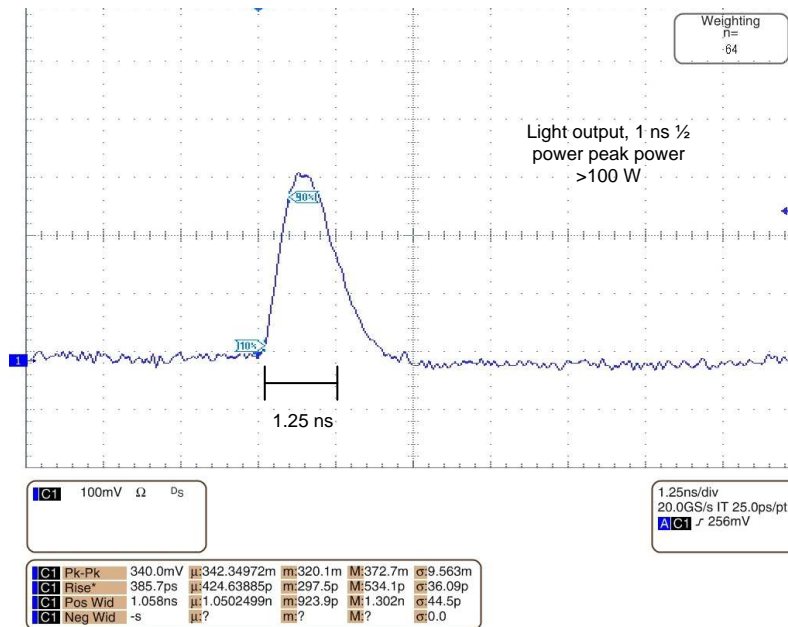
Weighting
n=
64

Light output, 1 ns ½ power peak power >100 W

90%

10%

1

1.25 ns

C1 100mV Ω $D_S$

1.25ns/div
20.0GS/s IT 25.0ps/pt
A C1 ⨍ 256mV

| | | | | | |
|---|---|---|---|---|---|
| C1 Pk-Pk | 340.0mV | µ:342.34972m | m:320.1m | M:372.7m | σ:9.563m |
| C1 Rise* | 385.7ps | µ:424.63885p | m:297.5p | M:534.1p | σ:36.09p |
| C1 Pos Wid | 1.058ns | µ:1.0502499n | m:923.9p | M:1.302n | σ:44.5p |
| C1 Neg Wid | -s | µ:? | m:? | M:? | σ:0.0 |